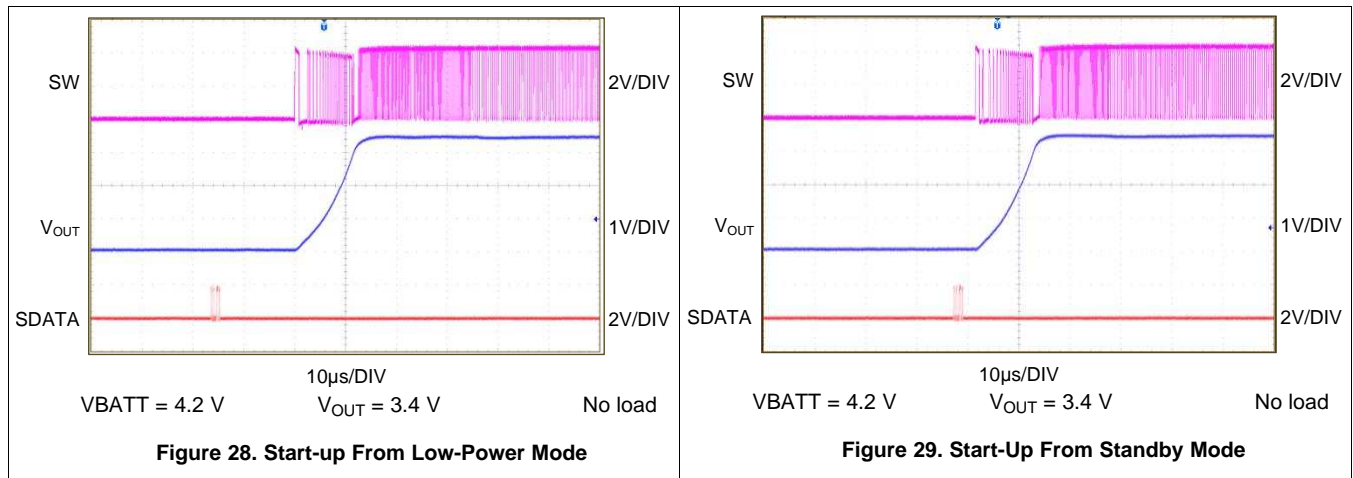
SW

2V/DIV

$V_{OUT}$

1V/DIV

SDATA

2V/DIV

10µs/DIV

VBATT = 4.2 V $V_{OUT}$ = 3.4 V No load

**Figure 28. Start-up From Low-Power Mode**

SW

2V/DIV

$V_{OUT}$

1V/DIV

SDATA

2V/DIV

10µs/DIV

VBATT = 4.2 V $V_{OUT}$ = 3.4 V No load

**Figure 29. Start-Up From Standby Mode**